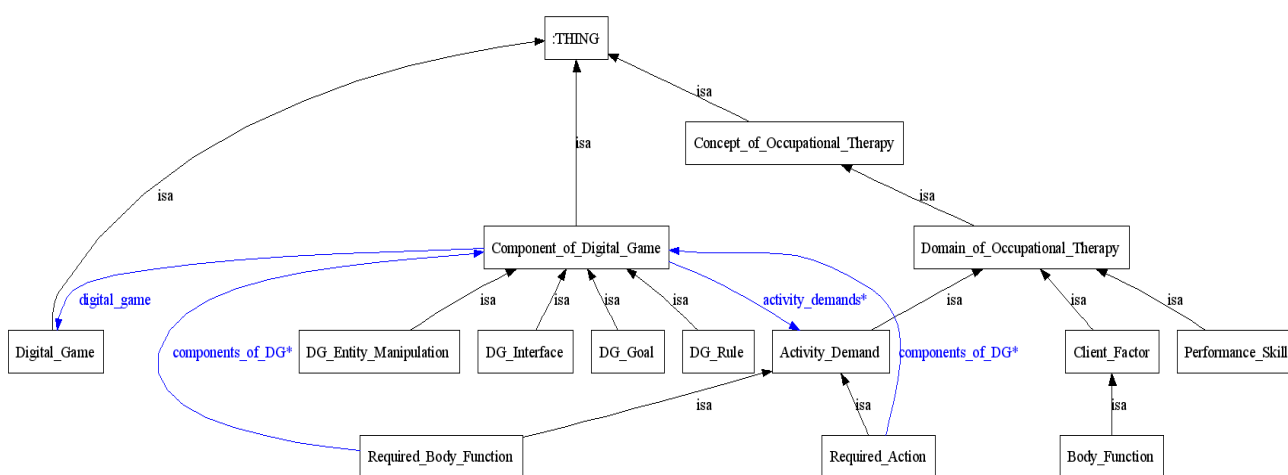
:THING

isa

isa

Concept_of_Occupational_Therapy

isa

isa

Component_of_Digital_Game

Domain_of_Occupational_Therapy

digital_game

isa

isa

isa

isa

activity_demands*

isa

isa

isa

Digital_Game

components_of_DG*

DG_Entity_Manipulation

DG_Interface

DG_Goal

DG_Rule

Activity_Demand

components_of_DG*

Client_Factor

Performance_Skill

isa

isa

isa

Required_Body_Function

Required_Action

Body_Function